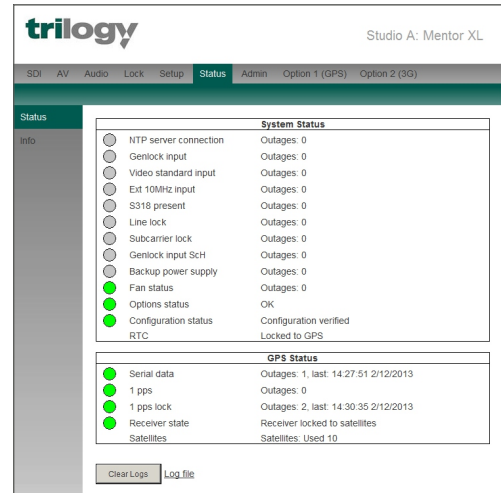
trilogy

Studio A: Mentor XL

SDI AV Audio Lock Setup Status Admin Option 1 (GPS) Option 2 (3G)

Status
Info

| System Status | |
|---|---|
| NTP server connection | Outages: 0 |
| Genlock input | Outages: 0 |
| Video standard input | Outages: 0 |
| Ext 10MHz input | Outages: 0 |
| S318 present | Outages: 0 |
| Line lock | Outages: 0 |
| Subcarrier lock | Outages: 0 |
| Genlock input ScH | Outages: 0 |
| Backup power supply | Outages: 0 |
| Fan status | Outages: 0 |
| Options status | OK |
| Configuration status | Configuration verified |
| RTC | Locked to GPS |

| GPS Status | |
|---|---|
| Serial data | Outages: 1, last: 14:27:51 2/12/2013 |
| 1 pps | Outages: 0 |
| 1 pps lock | Outages: 2, last: 14:30:35 2/12/2013 |
| Receiver state | Receiver locked to satellites |
| Satellites | Satellites: Used 10 |

Clear Logs Log file